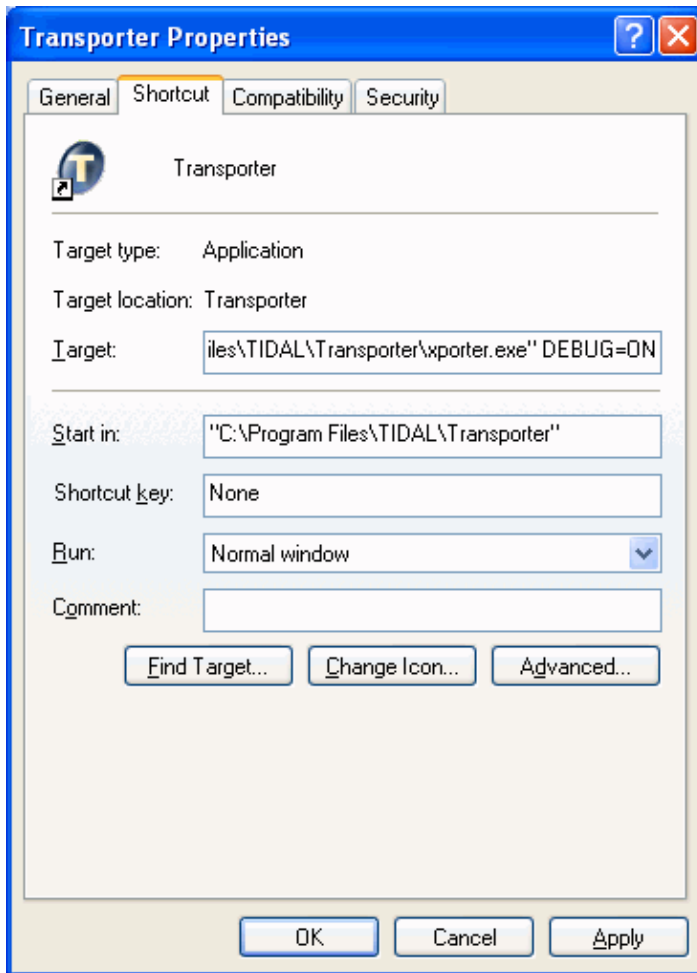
Transporter Properties

General | Shortcut | Compatibility | Security

Transporter

Target type: Application

Target location: Transporter

Target: iles\TIDAL\Transporter\xporter.exe" DEBUG=ON

Start in: "C:\Program Files\TIDAL\Transporter"

Shortcut key: None

Run: Normal window

Comment:

Find Target... | Change Icon... | Advanced...

OK | Cancel | Apply